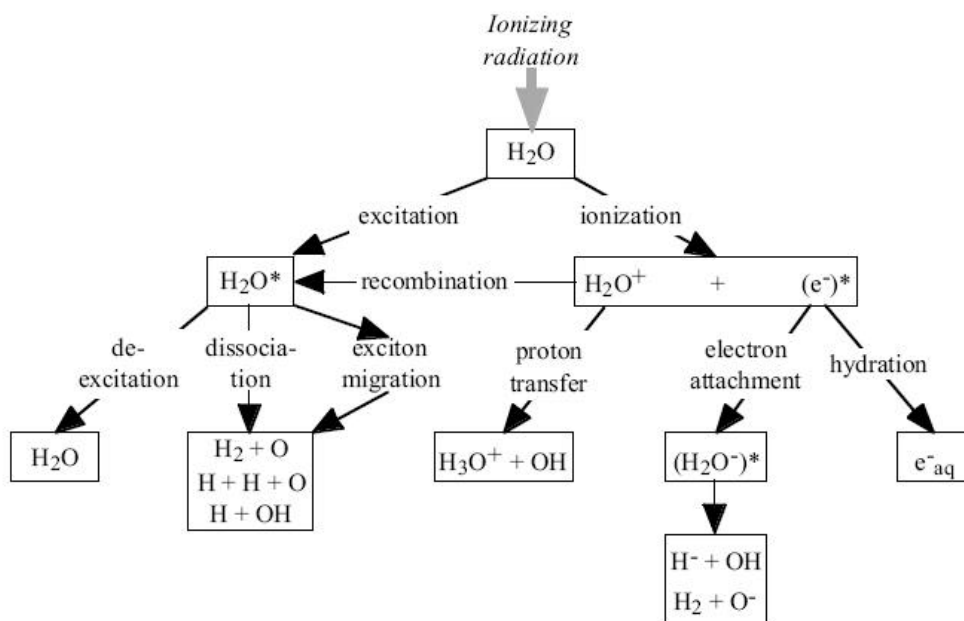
Ionizing radiation

$H_2O$

excitation

ionization

$H_2O^*$

recombination

$H_2O^+$ + $(e^-)^*$

de-excitation

dissociation

exciton migration

proton transfer

electron attachment

hydration

$H_2O$

$H_2 + O$
$H + H + O$
$H + OH$

$H_3O^+ + OH$

$(H_2O^-)^*$

$e^-_{aq}$

$H^- + OH$
$H_2 + O^-$